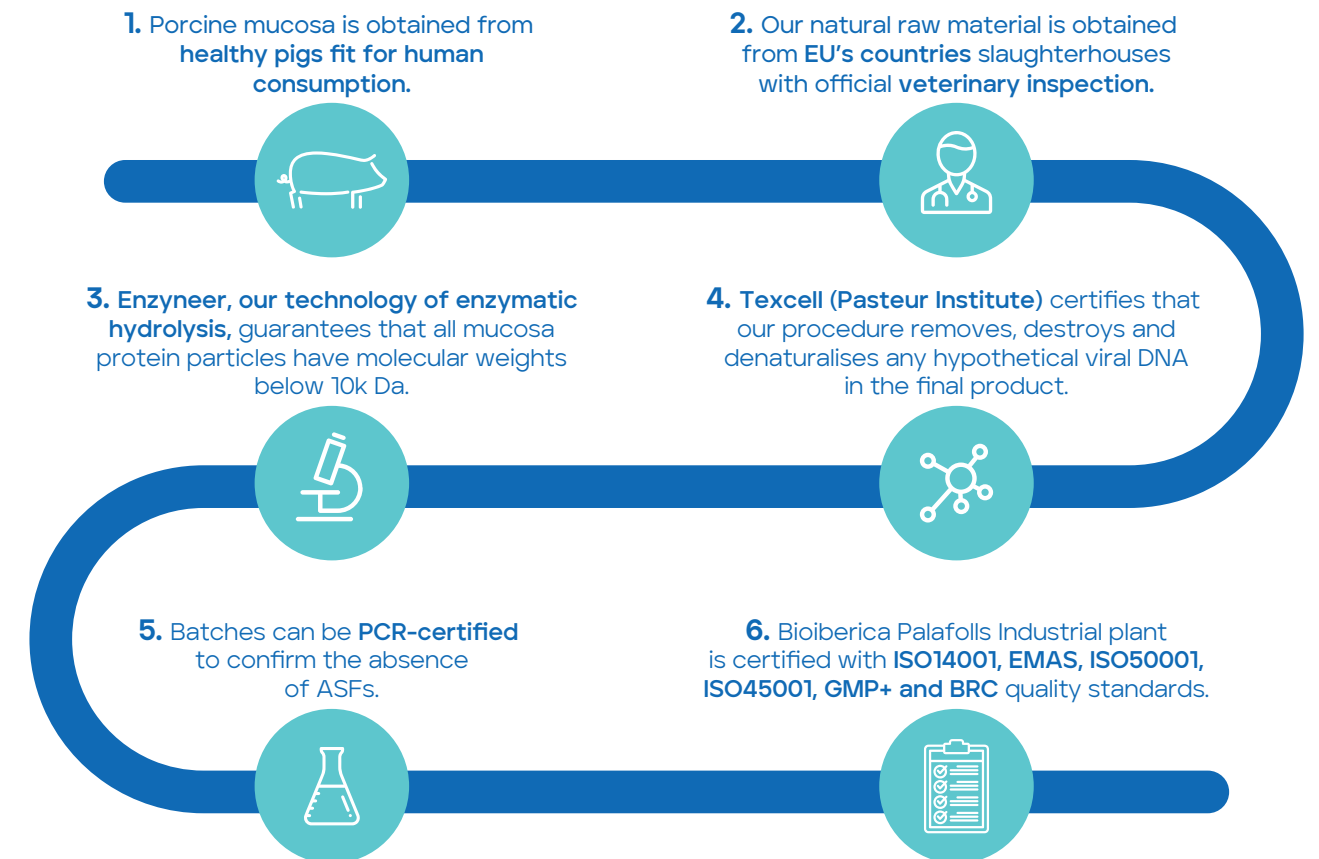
1. Porcine mucosa is obtained from healthy pigs fit for human consumption.

2. Our natural raw material is obtained from EU's countries slaughterhouses with official veterinary inspection.

3. Enzyneer, our technology of enzymatic hydrolysis, guarantees that all mucosa protein particles have molecular weights below 10k Da.

4. Texcell (Pasteur Institute) certifies that our procedure removes, destroys and denaturalises any hypothetical viral DNA in the final product.

5. Batches can be PCR-certified to confirm the absence of ASFs.

6. Bioiberica Palafolls Industrial plant is certified with ISO14001, EMAS, ISO50001, ISO45001, GMP+ and BRC quality standards.